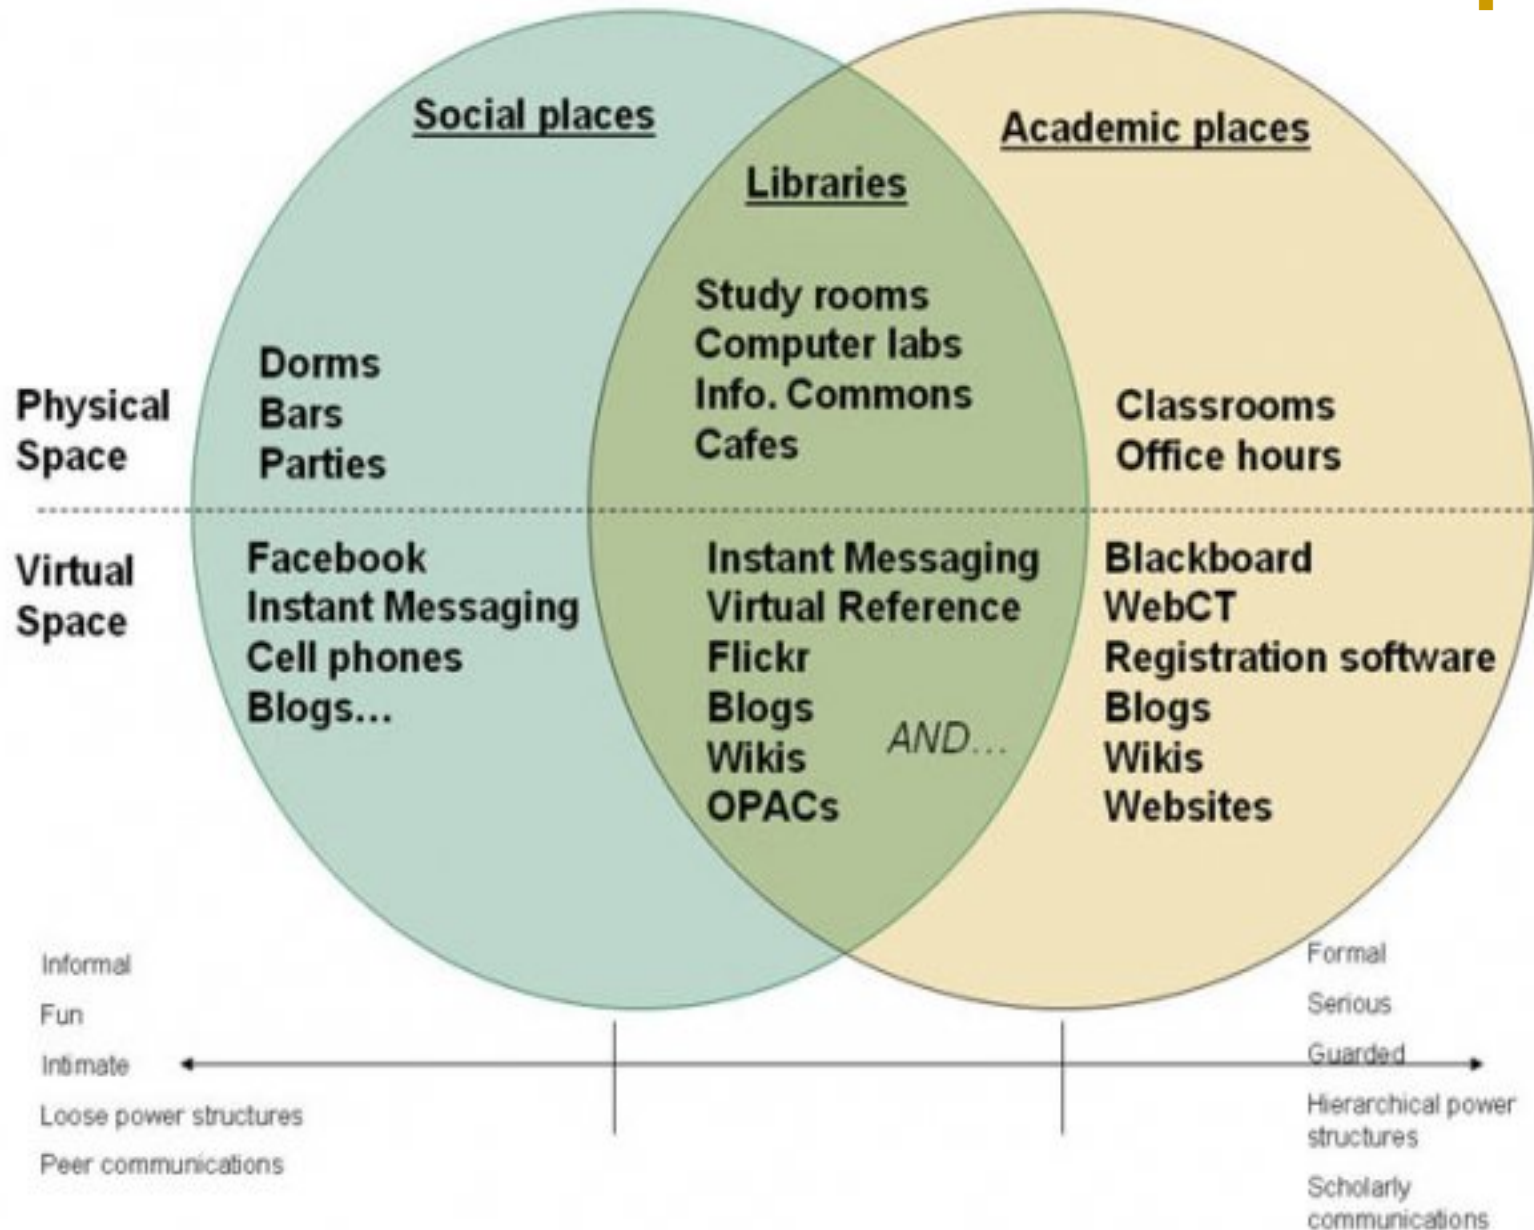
Social places

Academic places

Libraries

Physical Space

Dorms
Bars
Parties

Study rooms
Computer labs
Info. Commons
Cafes

Classrooms
Office hours

Virtual Space

Facebook
Instant Messaging
Cell phones
Blogs…

Instant Messaging
Virtual Reference
Flickr
Blogs
Wikis
OPACs

AND…

Blackboard
WebCT
Registration software
Blogs
Wikis
Websites

Informal
Fun
Intimate
Loose power structures
Peer communications

Formal
Serious
Guarded
Hierarchical power structures
Scholarly communications